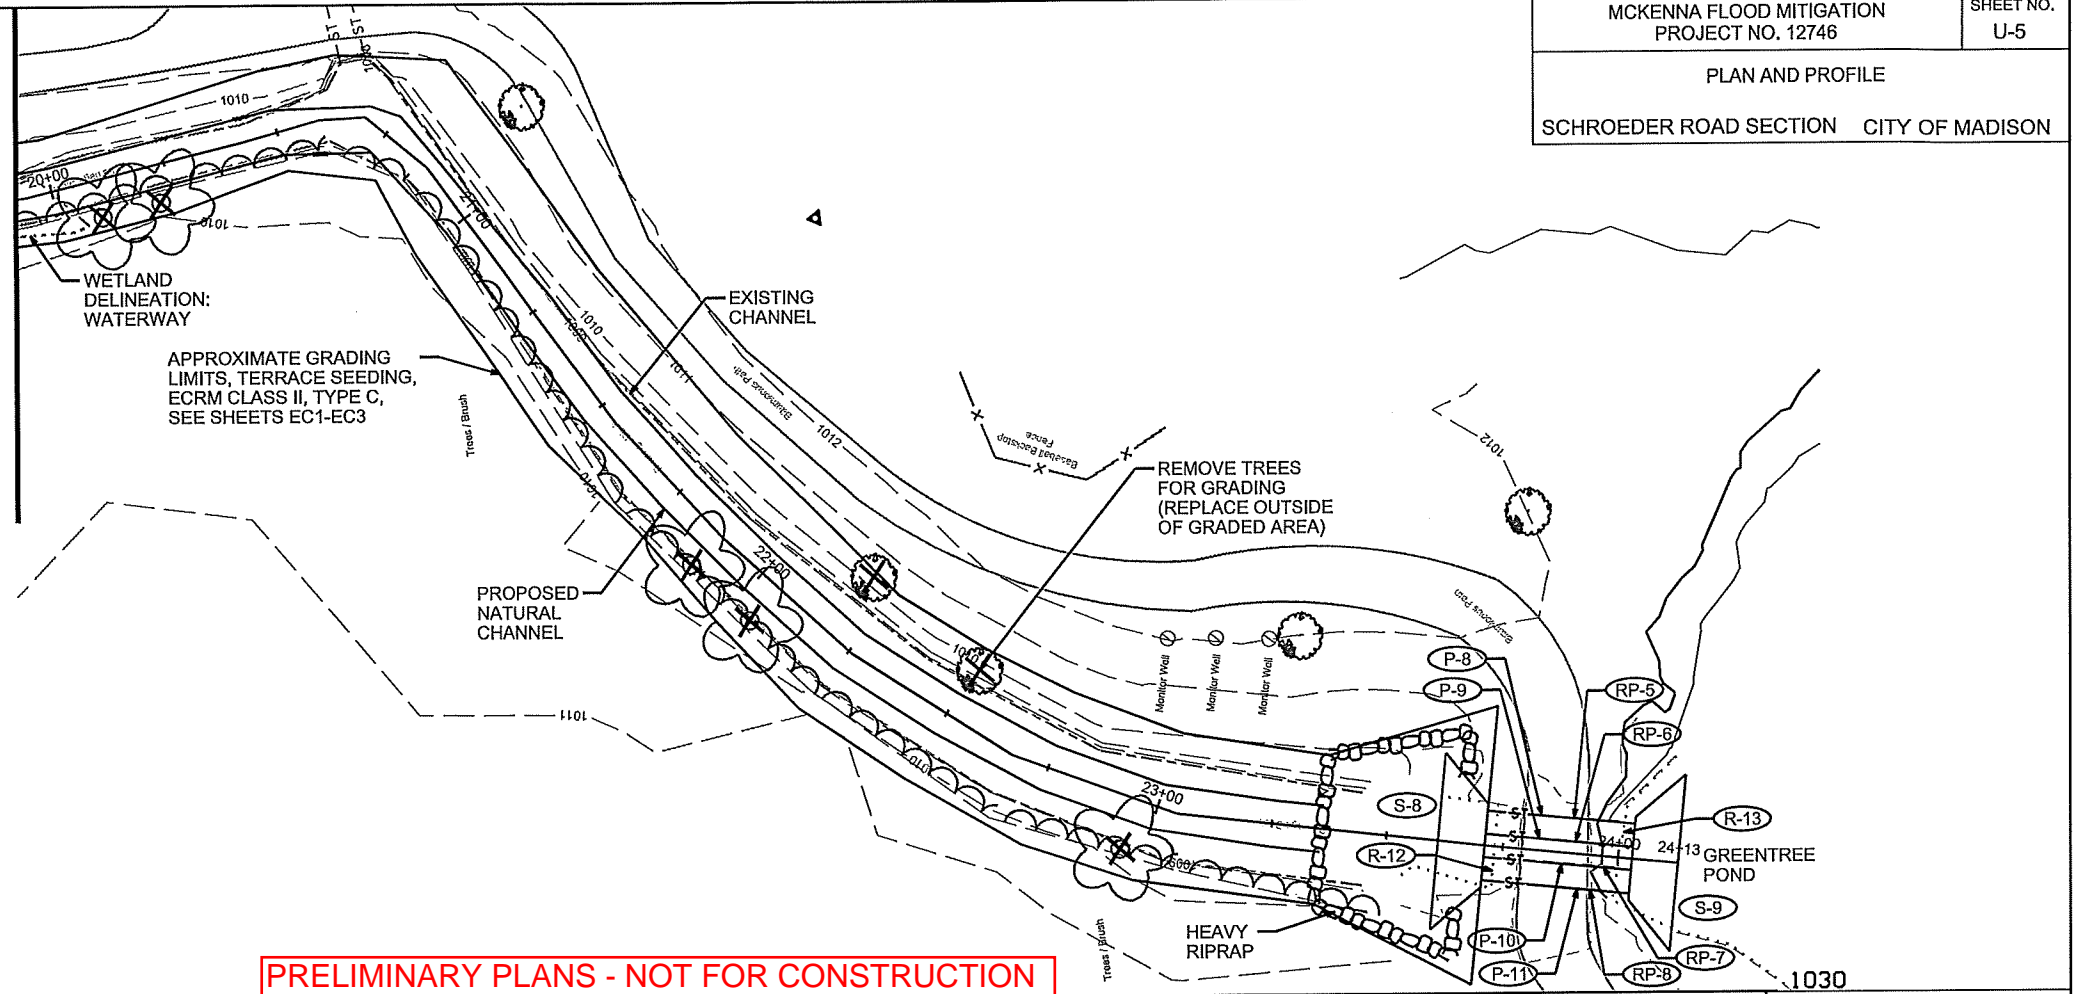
MCKENNA FLOOD MITIGATION
PROJECT NO. 12746

SHEET NO.
U-5

PLAN AND PROFILE

SCHROEDER ROAD SECTION CITY OF MADISON

ST
ST
1010
20+00
1010
21+00
WETLAND DELINEATION: WATERWAY

APPROXIMATE GRADING LIMITS, TERRACE SEEDING, ECRM CLASS II, TYPE C, SEE SHEETS EC1-EC3

Trees / Brush

EXISTING CHANNEL

1010
1009
1011
Bituminous Path
1012
1010

Baseball Backstop Fence

REMOVE TREES FOR GRADING (REPLACE OUTSIDE OF GRADED AREA)

1012

PROPOSED NATURAL CHANNEL

22+00

1011

Bituminous Path

1010
Monitor Well
Monitor Well
Monitor Well

P-8
P-9
RP-5
RP-6
1010
23+00
S-8
R-12
1009
R-13
24+00
24+13 GREENTREE POND
S-9
Trees / Brush
HEAVY RIPRAP
P-10
P-11
RP-8
RP-7
1030

PRELIMINARY PLANS - NOT FOR CONSTRUCTION